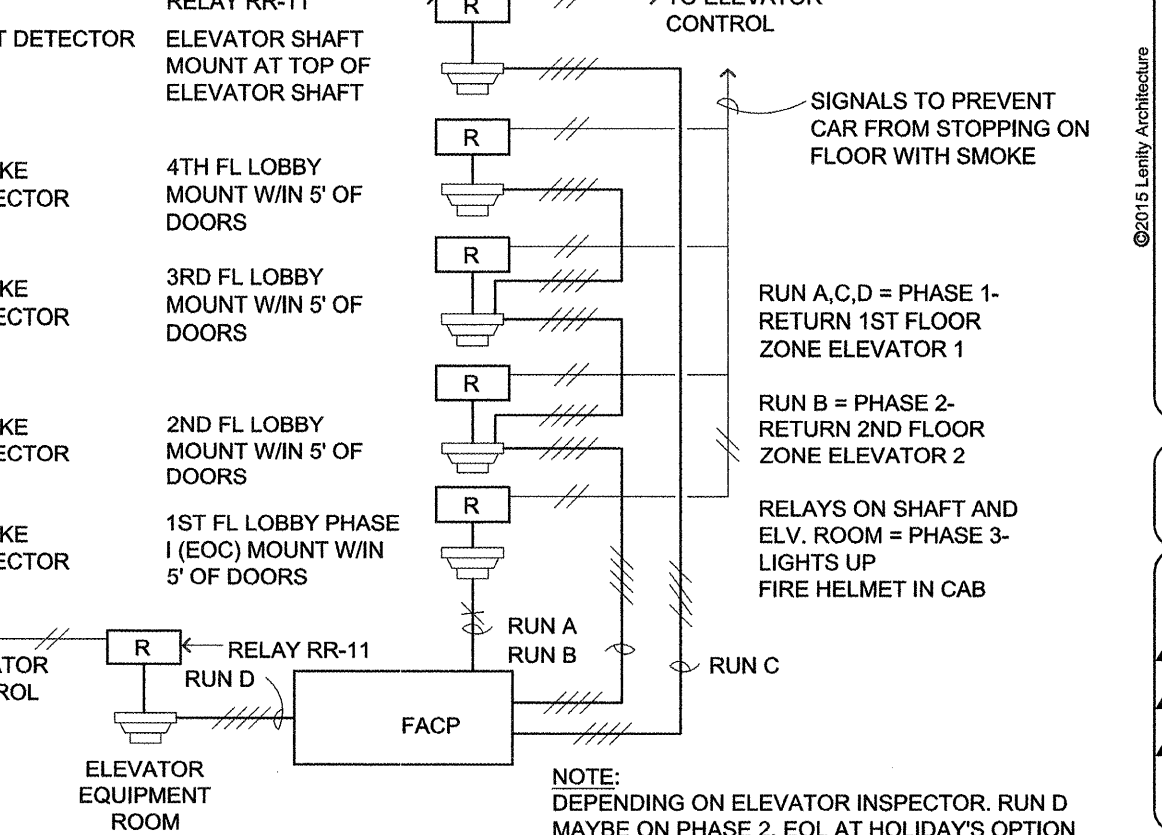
RELAY RR-11

R

TO ELEVATOR CONTROL

T DETECTOR

ELEVATOR SHAFT MOUNT AT TOP OF ELEVATOR SHAFT

SIGNALS TO PREVENT CAR FROM STOPPING ON FLOOR WITH SMOKE

R

KE ECTOR

4TH FL LOBBY MOUNT W/IN 5' OF DOORS

R

KE ECTOR

3RD FL LOBBY MOUNT W/IN 5' OF DOORS

RUN A,C,D = PHASE 1- RETURN 1ST FLOOR ZONE ELEVATOR 1

R

RUN B = PHASE 2- RETURN 2ND FLOOR ZONE ELEVATOR 2

KE ECTOR

2ND FL LOBBY MOUNT W/IN 5' OF DOORS

R

RELAYS ON SHAFT AND ELV. ROOM = PHASE 3- LIGHTS UP FIRE HELMET IN CAB

KE ECTOR

1ST FL LOBBY PHASE I (EOC) MOUNT W/IN 5' OF DOORS

RUN A

RUN B

RUN C

ATOR ROL

R

RELAY RR-11

RUN D

FACP

ELEVATOR EQUIPMENT ROOM

NOTE:
DEPENDING ON ELEVATOR INSPECTOR. RUN D MAYBE ON PHASE 2. EOL AT HOLIDAY'S OPTION

©2015 Lenity Architecture